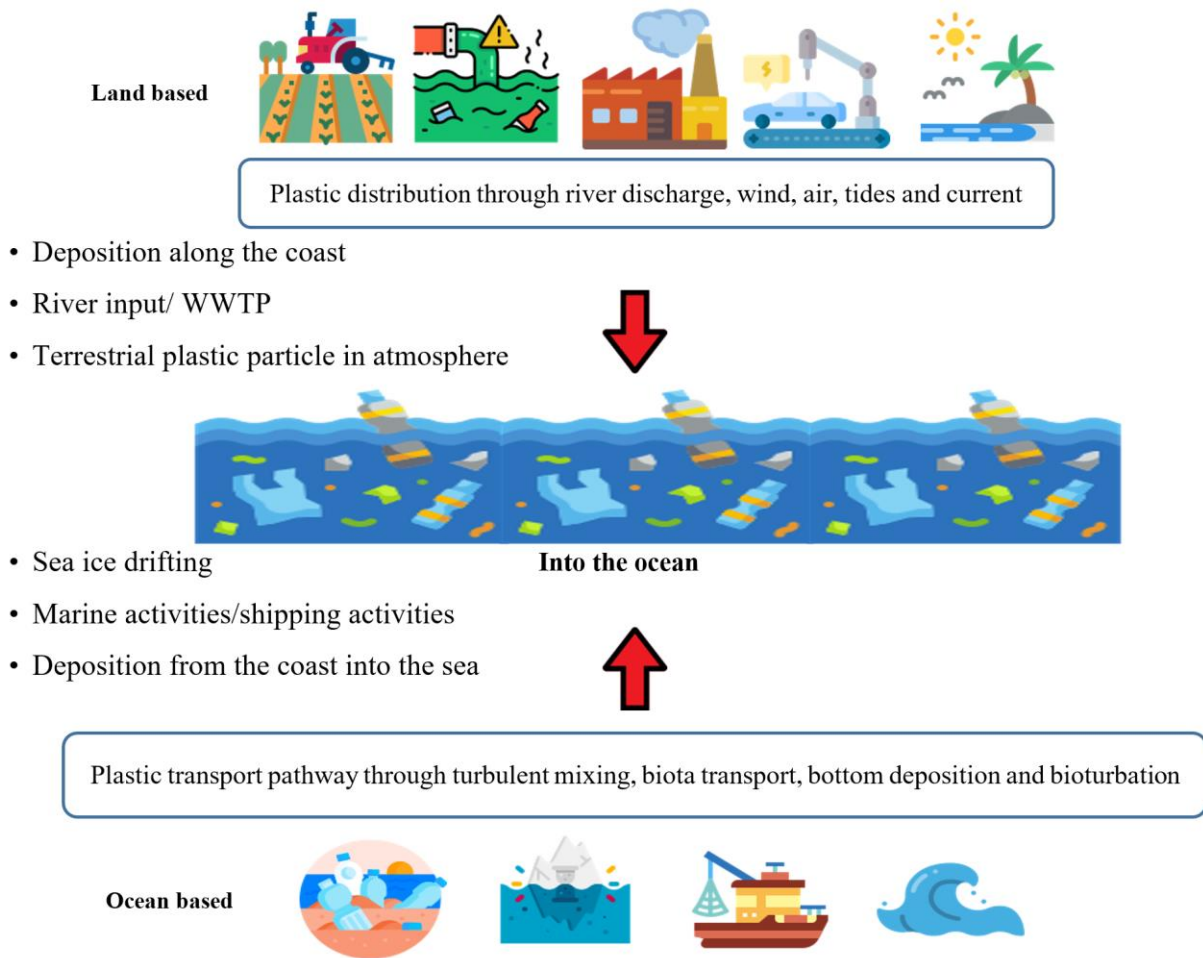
Land based

Plastic distribution through river discharge, wind, air, tides and current

• Deposition along the coast
• River input/ WWTP
• Terrestrial plastic particle in atmosphere

• Sea ice drifting
• Marine activities/shipping activities
• Deposition from the coast into the sea

Into the ocean

Plastic transport pathway through turbulent mixing, biota transport, bottom deposition and bioturbation

Ocean based